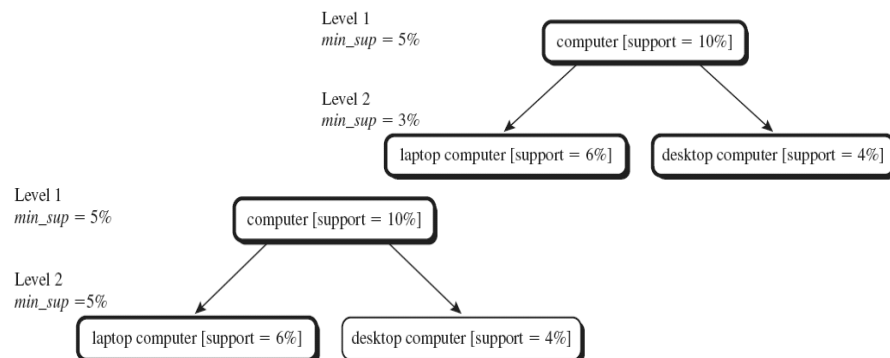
Level 1
$min\_sup = 5\%$

computer [support = 10%]

Level 2
$min\_sup = 3\%$

laptop computer [support = 6%]

desktop computer [support = 4%]

Level 1
$min\_sup = 5\%$

computer [support = 10%]

Level 2
$min\_sup = 5\%$

laptop computer [support = 6%]

desktop computer [support = 4%]